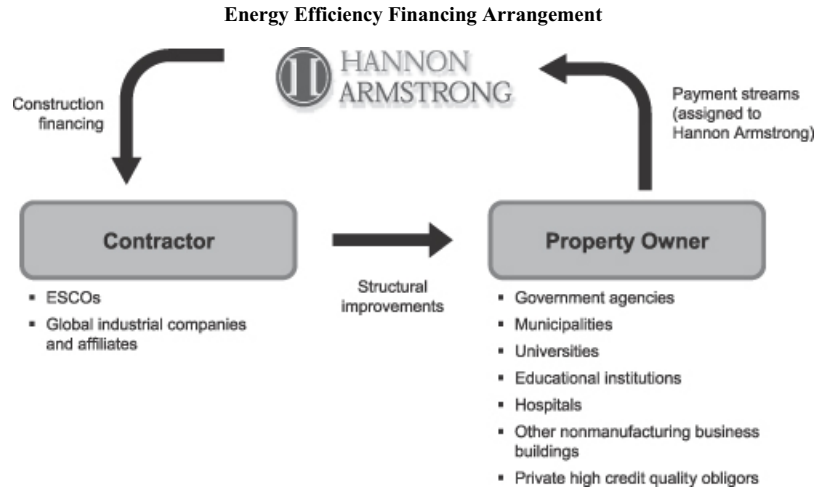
**Energy Efficiency Financing Arrangement**

HANNON ARMSTRONG

Construction financing

Payment streams (assigned to Hannon Armstrong)

Contractor

Structural improvements

Property Owner

- ESCOs
- Global industrial companies and affiliates

- Government agencies
- Municipalities
- Universities
- Educational institutions
- Hospitals
- Other nonmanufacturing business buildings
- Private high credit quality obligors